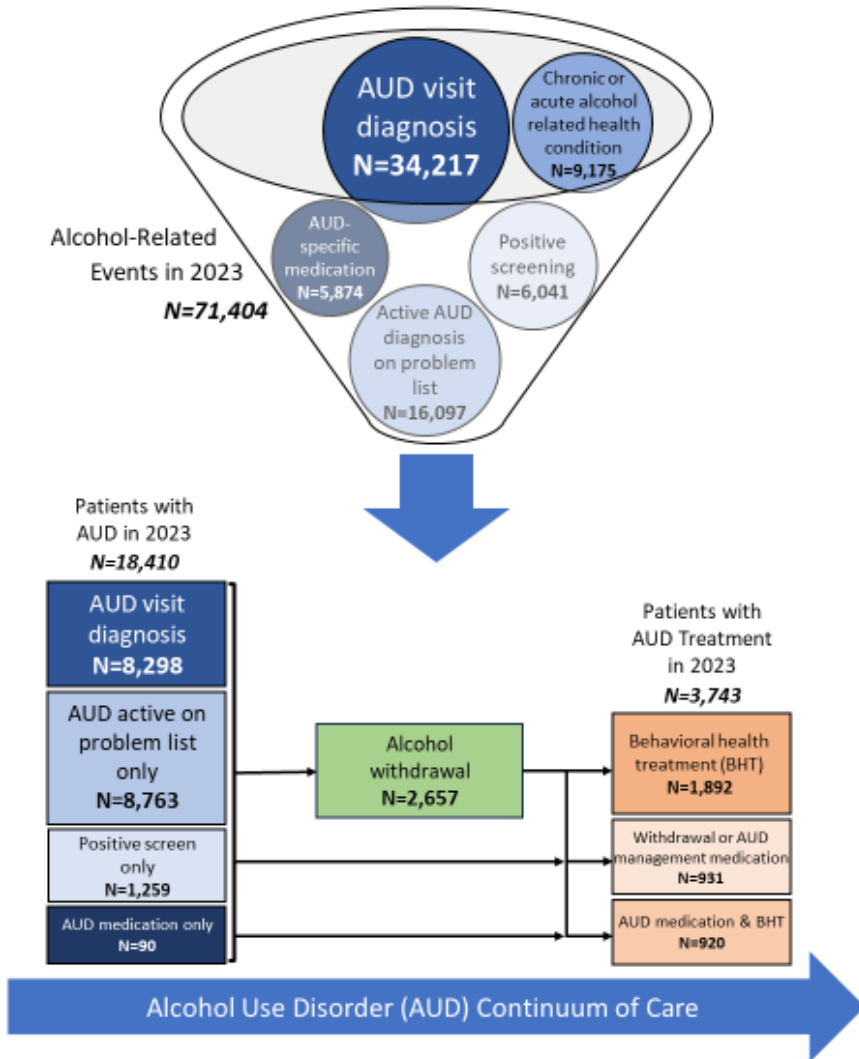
AUD visit diagnosis
N=34,217

Chronic or acute alcohol related health condition
N=9,175

Alcohol-Related Events in 2023
N=71,404

AUD-specific medication
N=5,874

Positive screening
N=6,041

Active AUD diagnosis on problem list
N=16,097

Patients with AUD in 2023
N=18,410

AUD visit diagnosis
N=8,298

AUD active on problem list only
N=8,763

Positive screen only
N=1,259

AUD medication only
N=90

Alcohol withdrawal
N=2,657

Patients with AUD Treatment in 2023
N=3,743

Behavioral health treatment (BHT)
N=1,892

Withdrawal or AUD management medication
N=931

AUD medication & BHT
N=920

Alcohol Use Disorder (AUD) Continuum of Care